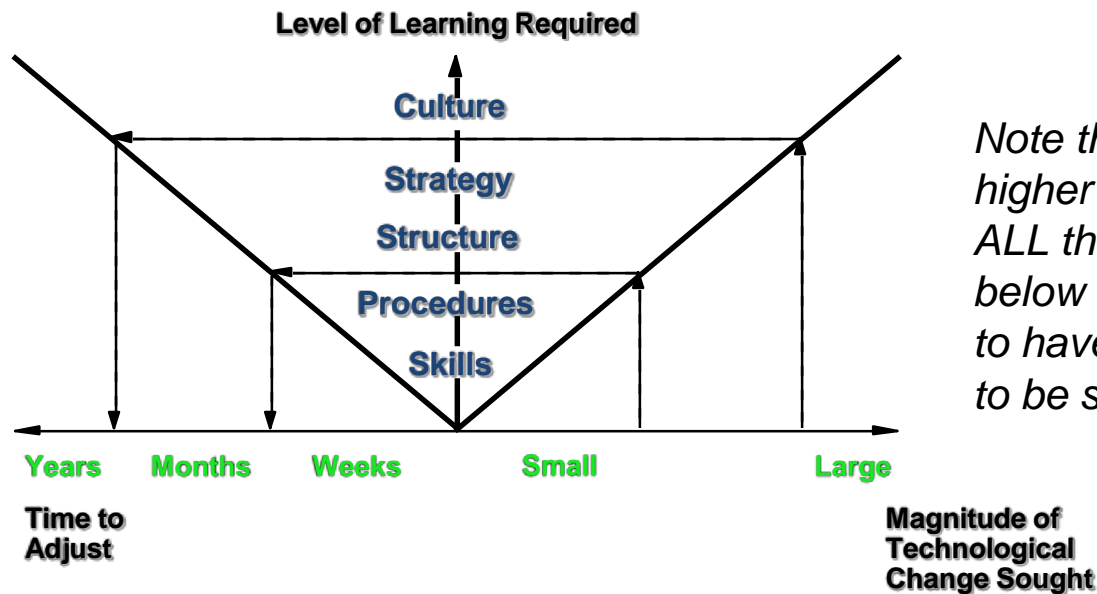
Level of Learning Required

Culture

Strategy

Structure

Procedures

Skills

Years Months Weeks Small Large

Time to Adjust

Magnitude of Technological Change Sought

Note th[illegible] higher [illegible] ALL th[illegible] below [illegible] to have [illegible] to be s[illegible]